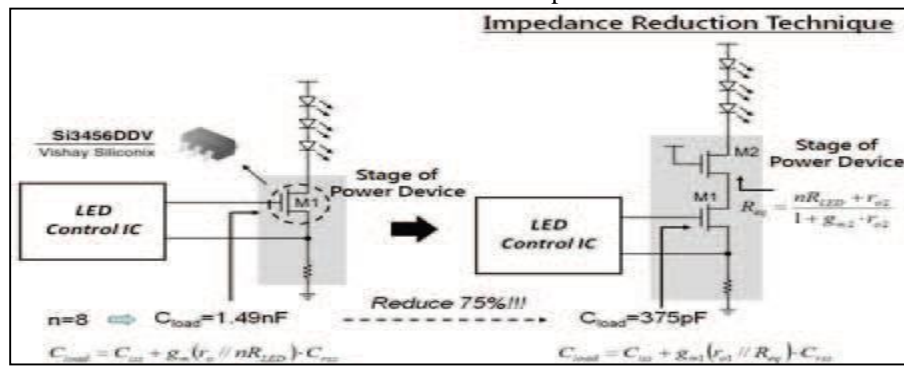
Impedance Reduction Technique

Si3456DDV
Vishay Siliconix

Stage of Power Device

M1

LED Control IC

M2

Stage of Power Device

$R_{eq} = \frac{nR_{LED} + r_{o2}}{1 + g_{m2} \cdot r_{o2}}$

M1

LED Control IC

n=8 ⇨ $C_{load}$=1.49nF

Reduce 75%!!!

$C_{load}$=375pF

$C_{load} = C_{iss} + g_m(r_o // nR_{LED}) \cdot C_{rss}$

$C_{load} = C_{iss} + g_{m1}(r_{o1} // R_{eq}) \cdot C_{rss}$